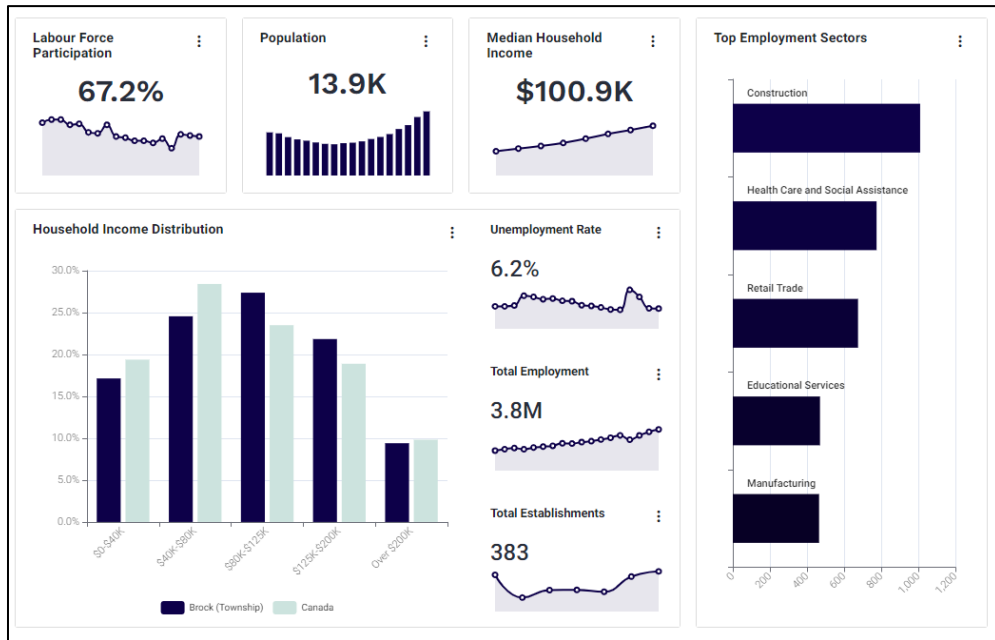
Labour Force Participation ⋮

67.2%

Population ⋮

13.9K

Median Household Income ⋮

$100.9K

Top Employment Sectors ⋮

Construction

Health Care and Social Assistance

Retail Trade

Educational Services

Manufacturing

0 200 400 600 800 1,000 1,200

Household Income Distribution ⋮

30.0%
25.0%
20.0%
15.0%
10.0%
5.0%
0.0%

$0-$40K $40K-$80K $80K-$125K $125K-$200K Over $200K

Brock (Township) Canada

Unemployment Rate ⋮

6.2%

Total Employment ⋮

3.8M

Total Establishments ⋮

383